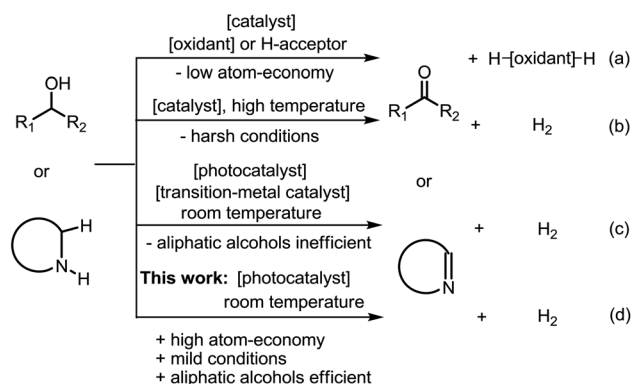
OH
$R_1$ $R_2$

or

H
N
H

[catalyst]
[oxidant] or H-acceptor
- low atom-economy

[catalyst], high temperature
- harsh conditions

[photocatalyst]
[transition-metal catalyst]
room temperature
- aliphatic alcohols inefficient

This work: [photocatalyst]
room temperature

+ high atom-economy
+ mild conditions
+ aliphatic alcohols efficient

O
$R_1$ $R_2$

or

N

+ H−[oxidant]−H (a)

+ $H_2$ (b)

+ $H_2$ (c)

+ $H_2$ (d)